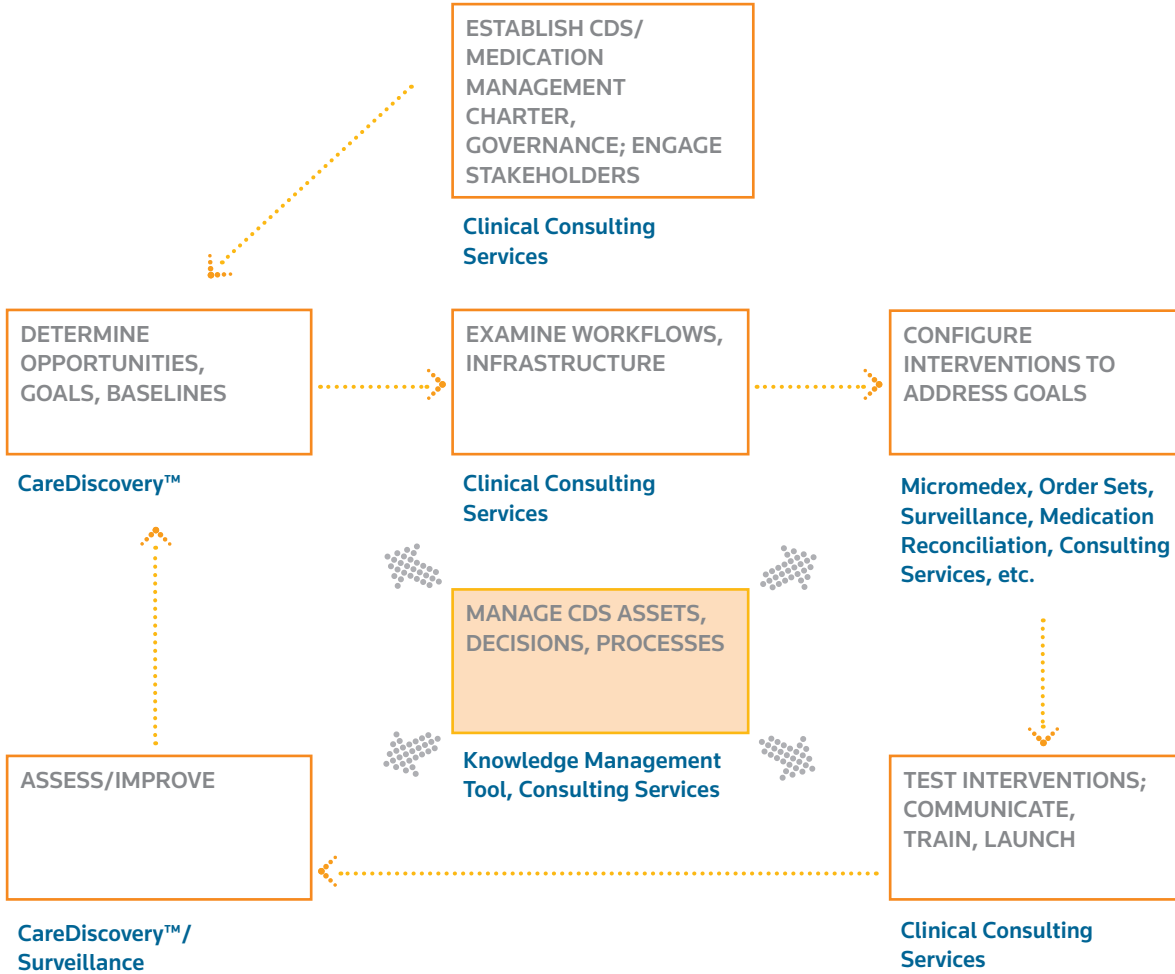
ESTABLISH CDS/ MEDICATION MANAGEMENT CHARTER, GOVERNANCE; ENGAGE STAKEHOLDERS

Clinical Consulting Services

DETERMINE OPPORTUNITIES, GOALS, BASELINES

CareDiscovery™

EXAMINE WORKFLOWS, INFRASTRUCTURE

Clinical Consulting Services

CONFIGURE INTERVENTIONS TO ADDRESS GOALS

Micromedex, Order Sets, Surveillance, Medication Reconciliation, Consulting Services, etc.

MANAGE CDS ASSETS, DECISIONS, PROCESSES

Knowledge Management Tool, Consulting Services

ASSESS/IMPROVE

CareDiscovery™/ Surveillance

TEST INTERVENTIONS; COMMUNICATE, TRAIN, LAUNCH

Clinical Consulting Services